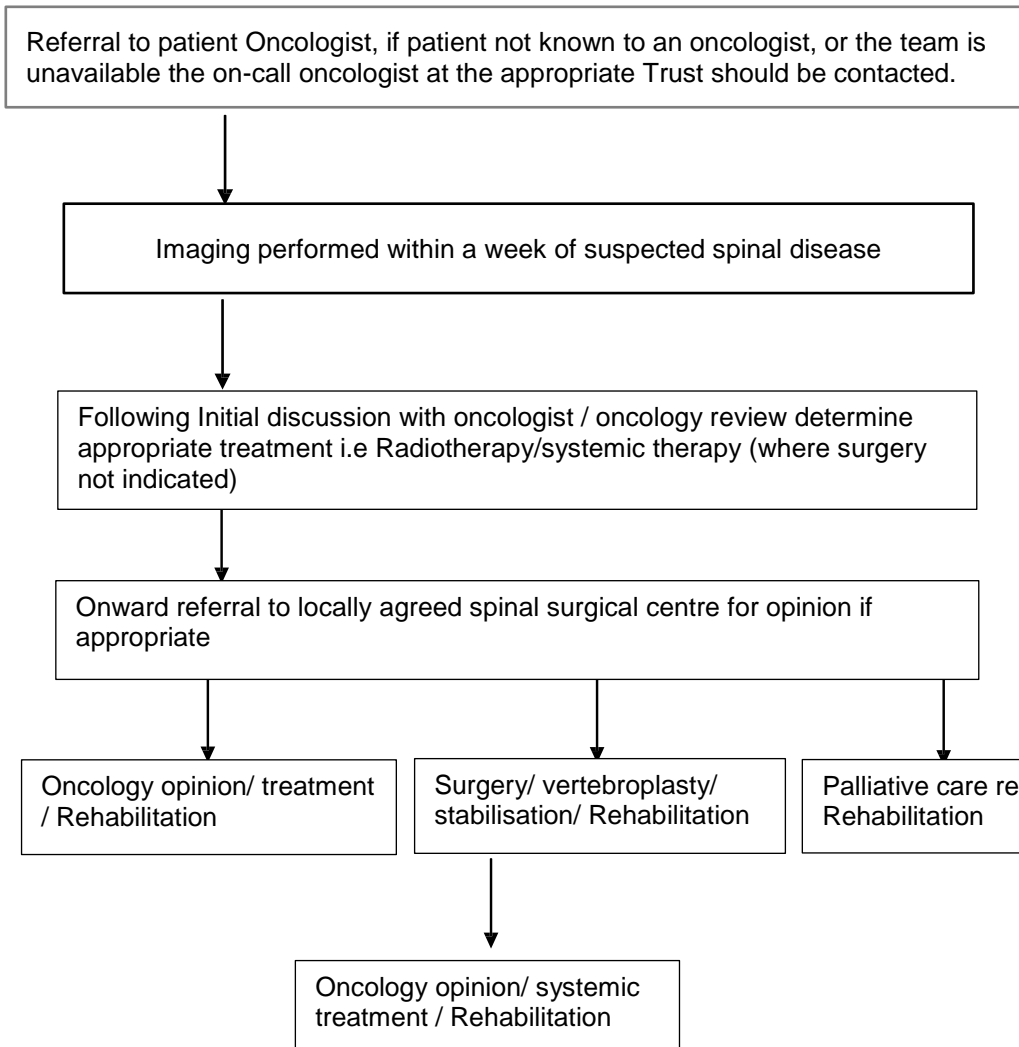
Referral to patient Oncologist, if patient not known to an oncologist, or the team is unavailable the on-call oncologist at the appropriate Trust should be contacted.

Imaging performed within a week of suspected spinal disease

Following Initial discussion with oncologist / oncology review determine appropriate treatment i.e Radiotherapy/systemic therapy (where surgery not indicated)

Onward referral to locally agreed spinal surgical centre for opinion if appropriate

Oncology opinion/ treatment / Rehabilitation

Surgery/ vertebroplasty/ stabilisation/ Rehabilitation

Palliative care re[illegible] Rehabilitation

Oncology opinion/ systemic treatment / Rehabilitation